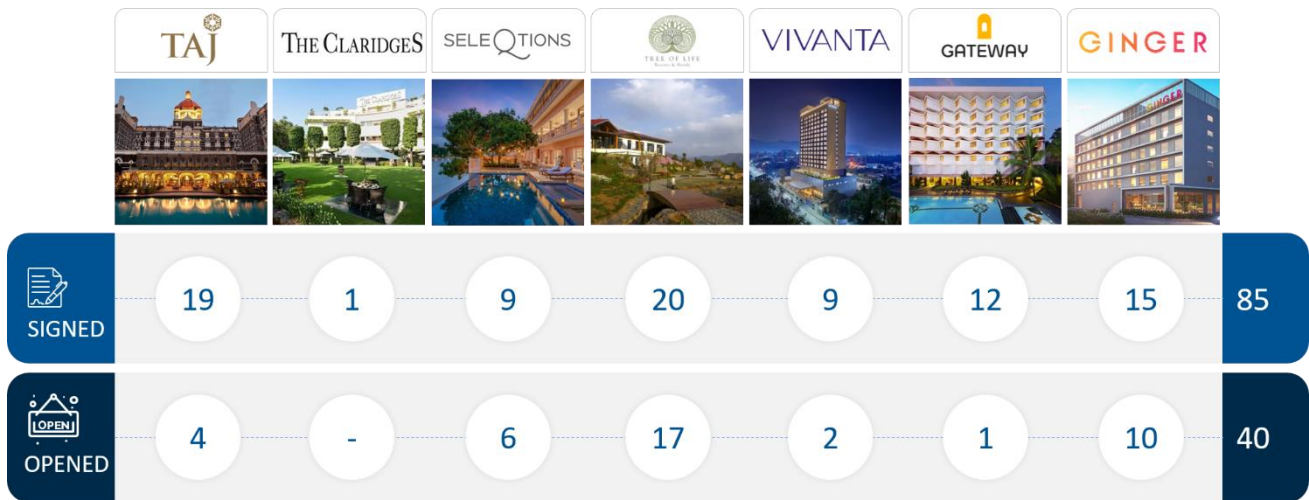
| | TAJ | THE CLARIDGES | SELEQTIONS | TREE OF LIFE Resorts & Hotels | VIVANTA | GATEWAY | GINGER | |
|---|---|---|---|---|---|---|---|---|
| SIGNED | 19 | 1 | 9 | 20 | 9 | 12 | 15 | 85 |
| OPEN OPENED | 4 | - | 6 | 17 | 2 | 1 | 10 | 40 |